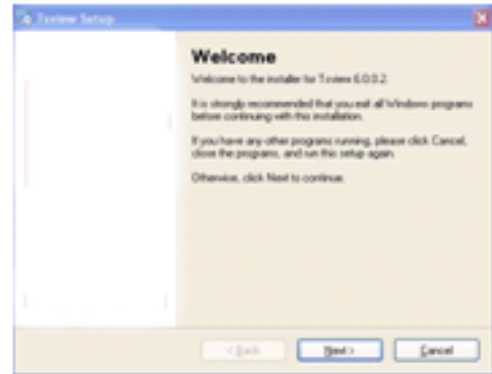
Txview Setup

Welcome

Welcome to the installer for Txview 6.0.0.2.

It is strongly recommended that you exit all Windows programs before continuing with this installation.

If you have any other programs running, please click Cancel, close the programs, and run this setup again.

Otherwise, click Next to continue.

< Back

Next >

Cancel